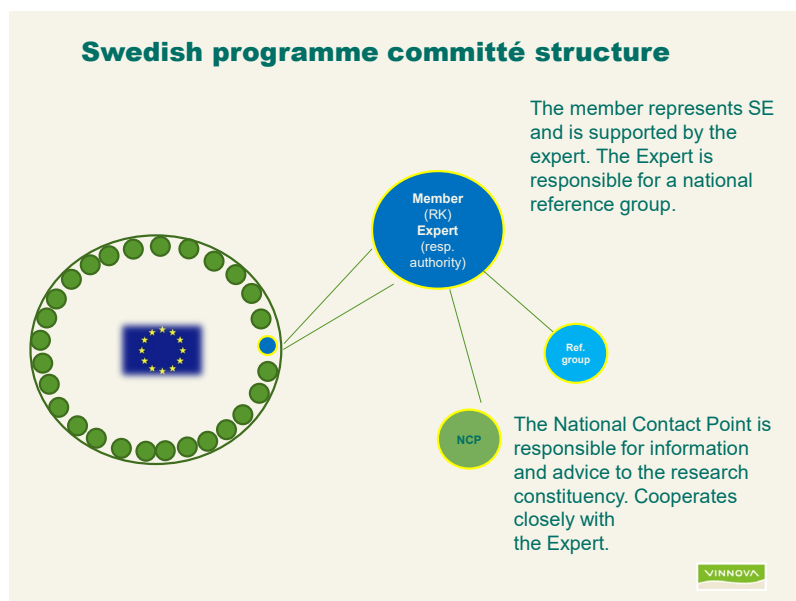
Swedish programme committé structure

The member represents SE and is supported by the expert. The Expert is responsible for a national reference group.

Member
(RK)
Expert
(resp. authority)

Ref. group

NCP

The National Contact Point is responsible for information and advice to the research constituency. Cooperates closely with the Expert.

VINNOVA